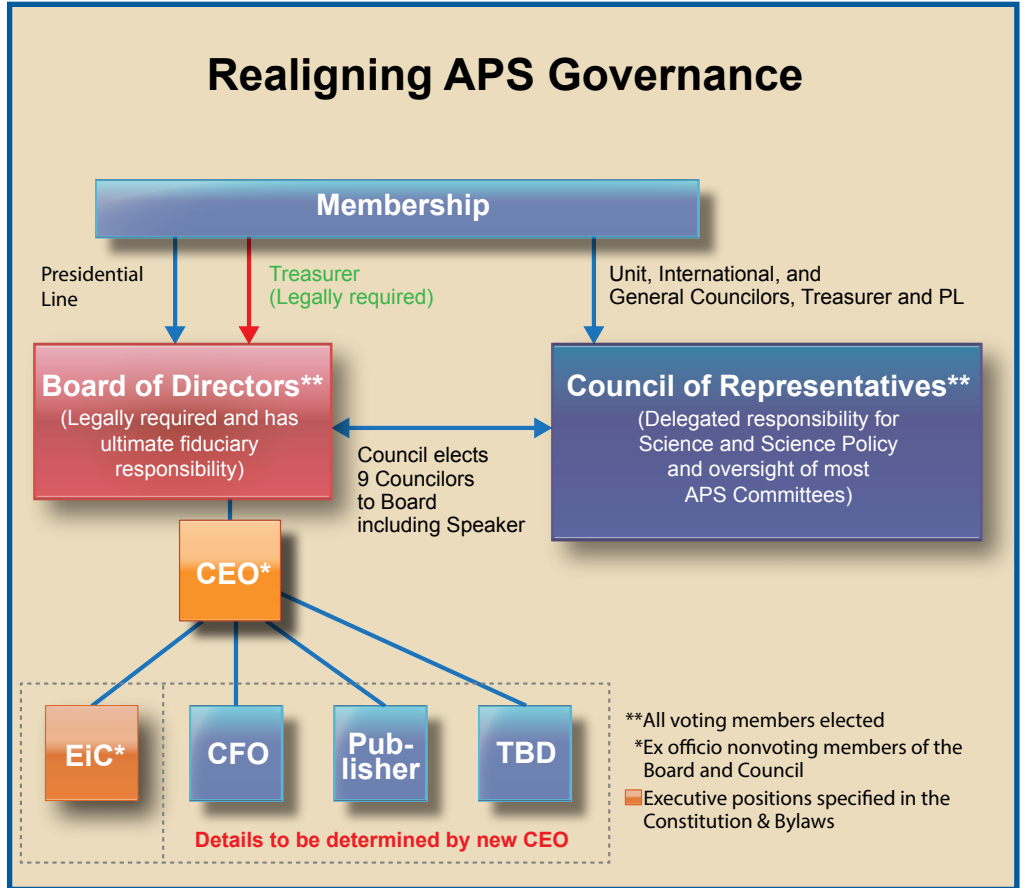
Realigning APS Governance

Membership

Presidential Line

Treasurer (Legally required)

Unit, International, and General Councilors, Treasurer and PL

Board of Directors**
(Legally required and has ultimate fiduciary responsibility)

Council elects 9 Councilors to Board including Speaker

Council of Representatives**
(Delegated responsibility for Science and Science Policy and oversight of most APS Committees)

CEO*

EiC*

CFO

Publisher

TBD

Details to be determined by new CEO

**All voting members elected
*Ex officio nonvoting members of the Board and Council
Executive positions specified in the Constitution & Bylaws